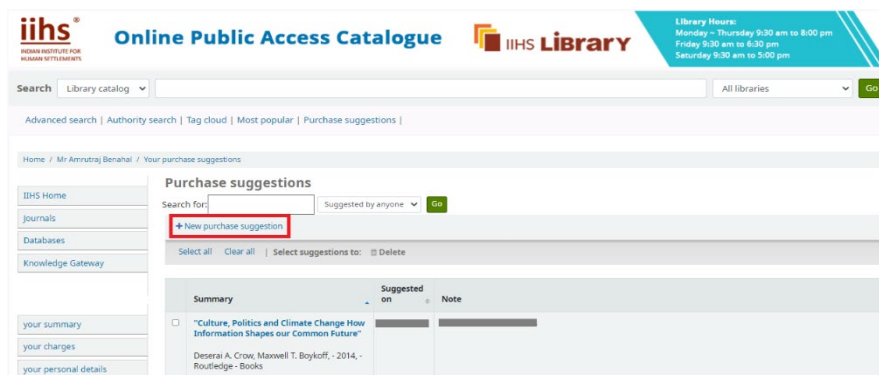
iihs®
INDIAN INSTITUTE FOR HUMAN SETTLEMENTS

Online Public Access Catalogue

IIHS LIBRARY

Library Hours:
Monday – Thursday 9:30 am to 8:00 pm
Friday 9:30 am to 6:30 pm
Saturday 9:30 am to 5:00 pm

Search Library catalog All libraries Go

Advanced search | Authority search | Tag cloud | Most popular | Purchase suggestions |

Home / Mr Amrutraj Benahal / Your purchase suggestions

IIHS Home
Journals
Databases
Knowledge Gateway

your summary
your charges
your personal details

Purchase suggestions

Search for: Suggested by anyone Go

+ New purchase suggestion

Select all Clear all | Select suggestions to: Delete

| | Summary | Suggested on | Note |
|---|---|---|---|
| | "Culture, Politics and Climate Change How Information Shapes our Common Future" Deserai A. Crow, Maxwell T. Boykoff, - 2014, - Routledge - Books | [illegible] | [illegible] |